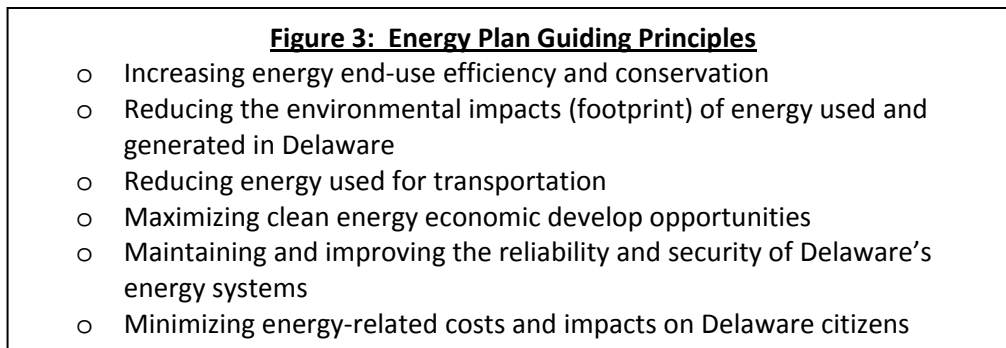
**Figure 3: Energy Plan Guiding Principles**

o Increasing energy end-use efficiency and conservation
o Reducing the environmental impacts (footprint) of energy used and generated in Delaware
o Reducing energy used for transportation
o Maximizing clean energy economic develop opportunities
o Maintaining and improving the reliability and security of Delaware’s energy systems
o Minimizing energy-related costs and impacts on Delaware citizens